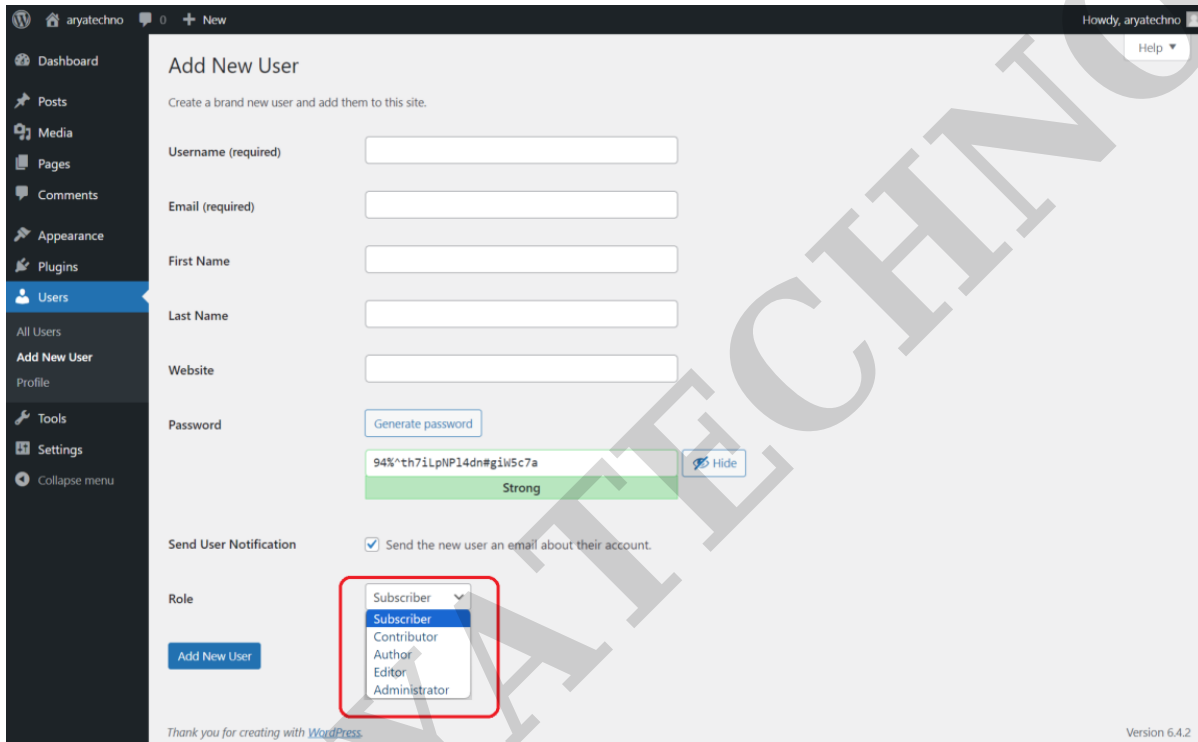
aryatechno 0 + New
Howdy, aryatechno
Help ▼

Dashboard
Posts
Media
Pages
Comments
Appearance
Plugins
Users
All Users
Add New User
Profile
Tools
Settings
Collapse menu

Add New User

Create a brand new user and add them to this site.

Username (required)

Email (required)

First Name

Last Name

Website

Password
Generate password
94%^th7iLpNPl4dn#giW5c7a
Hide
Strong

Send User Notification
Send the new user an email about their account.

Role
Subscriber
Subscriber
Contributor
Author
Editor
Administrator

Add New User

Thank you for creating with WordPress.
Version 6.4.2

ARYATECHNO